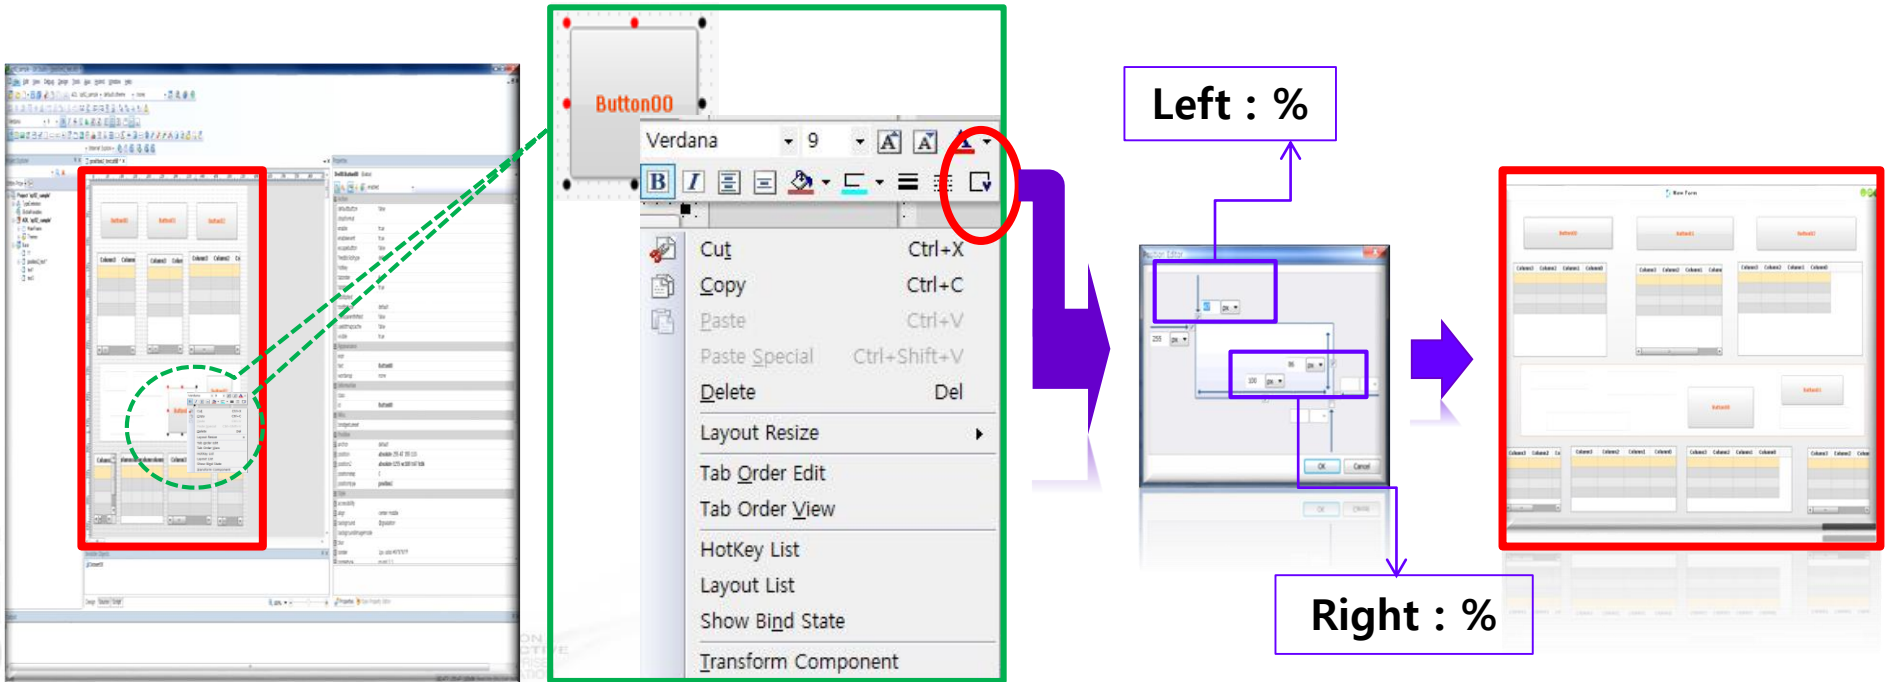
Button00

Verdana 9

Cut Ctrl+X
Copy Ctrl+C
Paste Ctrl+V
Paste Special Ctrl+Shift+V
Delete Del
Layout Resize
Tab Order Edit
Tab Order View
HotKey List
Layout List
Show Bind State
Transform Component

Left : %

Right : %